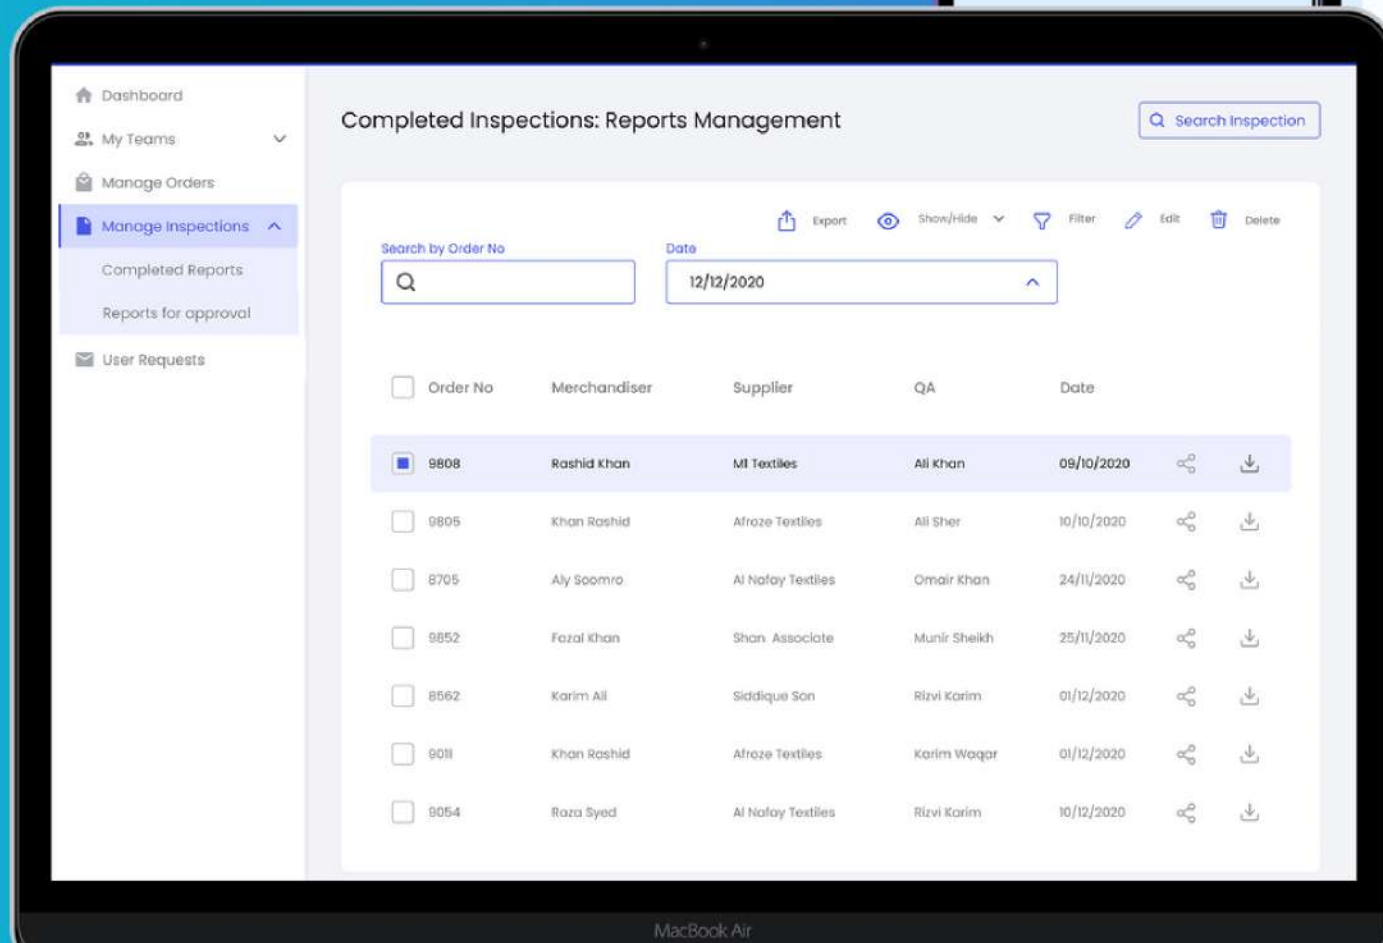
Dashboard
My Teams
Manage Orders
Manage Inspections
Completed Reports
Reports for approval
User Requests

Completed Inspections: Reports Management

Search Inspection

Export Show/Hide Filter Edit Delete

Search by Order No

Date
12/12/2020

| Order No | Merchandiser | Supplier | QA | Date |
|---|---|---|---|---|
| 9808 | Rashid Khan | MI Textiles | Ali Khan | 09/10/2020 |
| 9805 | Khan Rashid | Afroze Textiles | Ali Sher | 10/10/2020 |
| 8705 | Aly Soomro | Al Nafay Textiles | Omair Khan | 24/11/2020 |
| 9852 | Fazal Khan | Shan Associate | Munir Sheikh | 25/11/2020 |
| 8562 | Karim Ali | Siddique Son | Rizvi Karim | 01/12/2020 |
| 9011 | Khan Rashid | Afroze Textiles | Karim Waqar | 01/12/2020 |
| 9054 | Raza Syed | Al Nafay Textiles | Rizvi Karim | 10/12/2020 |

MacBook Air